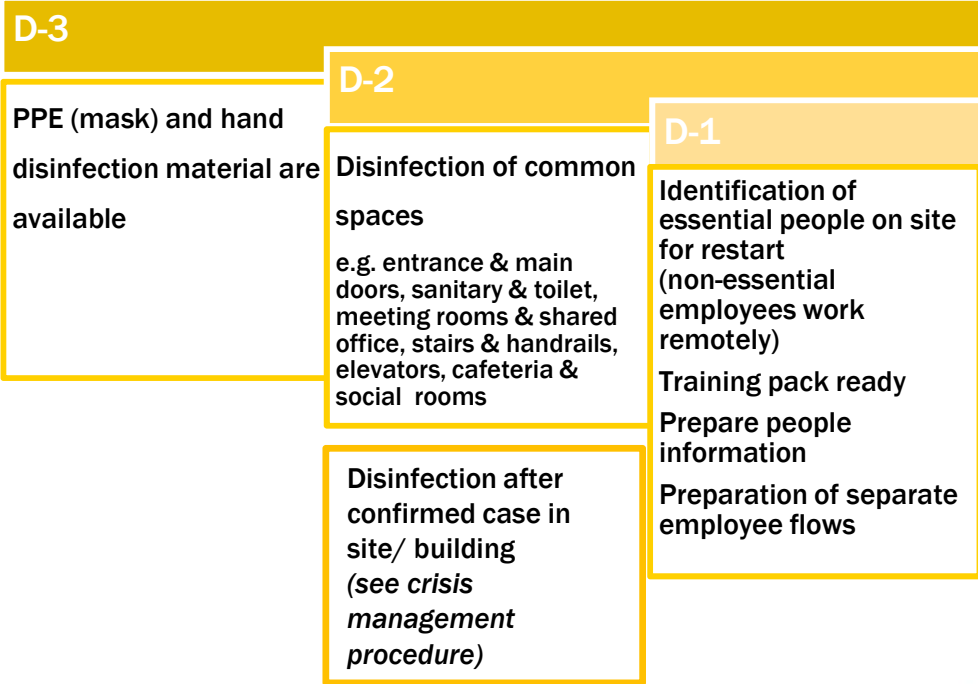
D-3

PPE (mask) and hand disinfection material are available

D-2

Disinfection of common spaces

e.g. entrance & main doors, sanitary & toilet, meeting rooms & shared office, stairs & handrails, elevators, cafeteria & social rooms

Disinfection after confirmed case in site/ building *(see crisis management procedure)*

D-1

Identification of essential people on site for restart (non-essential employees work remotely)

Training pack ready

Prepare people information

Preparation of separate employee flows